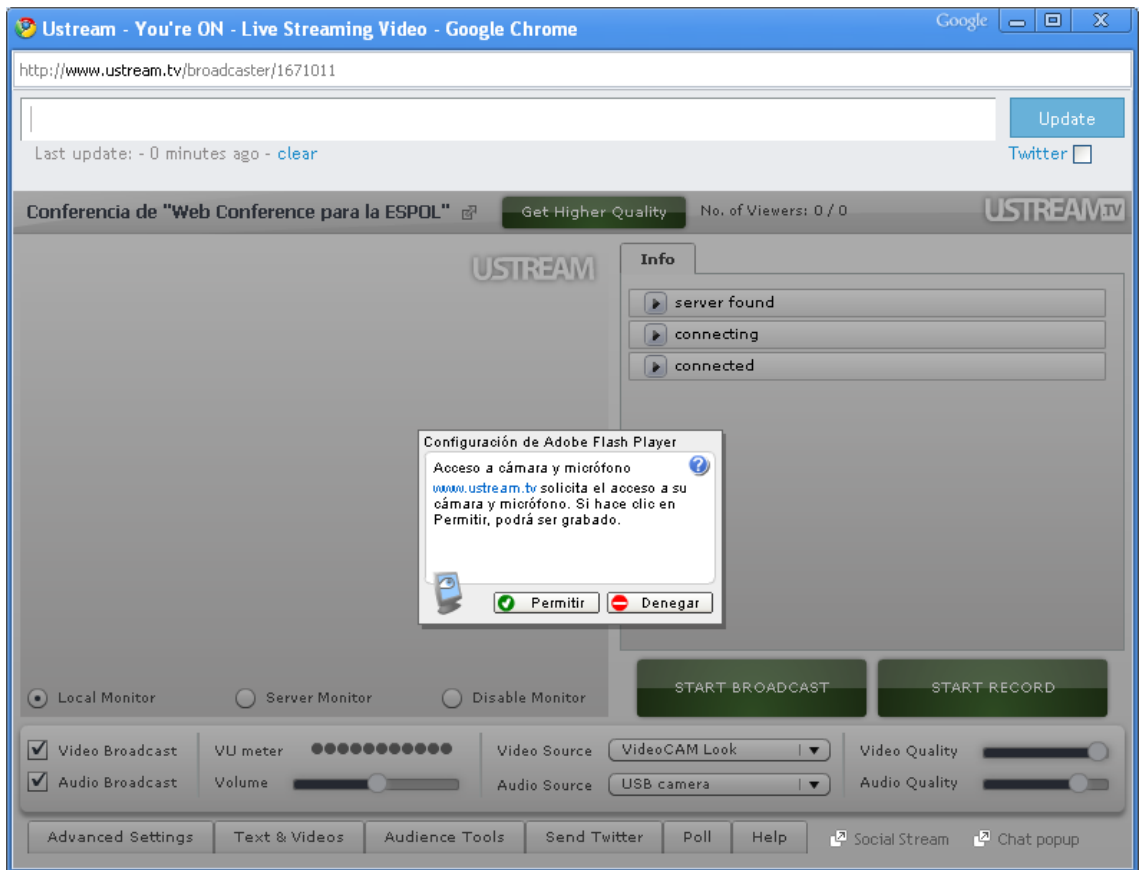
Ustream - You're ON - Live Streaming Video - Google Chrome

Google

http://www.ustream.tv/broadcaster/1671011

Update

Last update: - 0 minutes ago - clear

Twitter

Conferencia de "Web Conference para la ESPOL"

Get Higher Quality

No. of Viewers: 0 / 0

USTREAM TV

USTREAM

Info

server found

connecting

connected

Configuración de Adobe Flash Player

Acceso a cámara y micrófono

www.ustream.tv solicita el acceso a su cámara y micrófono. Si hace clic en Permitir, podrá ser grabado.

Permitir

Denegar

Local Monitor

Server Monitor

Disable Monitor

START BROADCAST

START RECORD

Video Broadcast

Audio Broadcast

VU meter

Volume

Video Source

VideoCAM Look

Audio Source

USB camera

Video Quality

Audio Quality

Advanced Settings

Text & Videos

Audience Tools

Send Twitter

Poll

Help

Social Stream

Chat popup